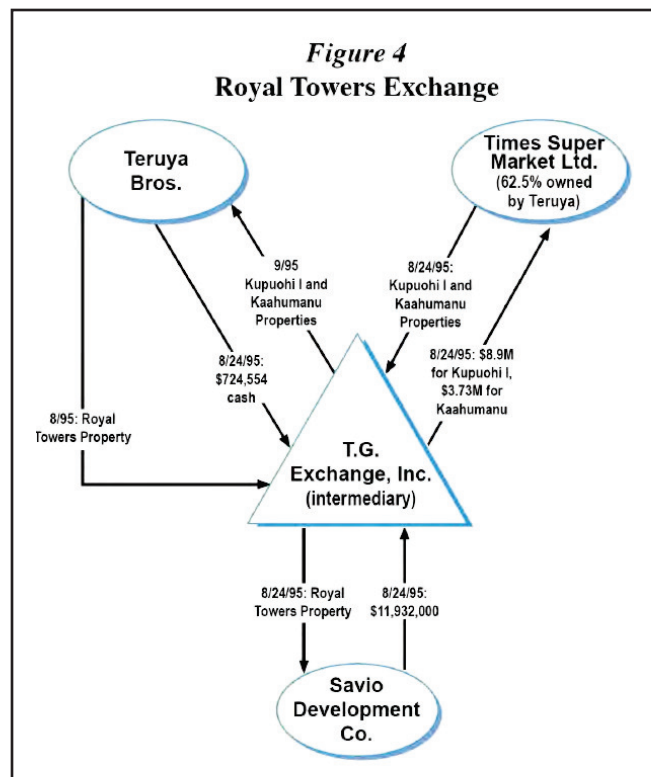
Figure 4
Royal Towers Exchange

Teruya Bros.

Times Super Market Ltd.
(62.5% owned by Teruya)

9/95
Kupuohi I and Kaahumanu Properties

8/24/95:
Kupuohi I and Kaahumanu Properties

8/24/95:
$724,554 cash

8/24/95: $8.9M for Kupuohi I, $3.73M for Kaahumanu

8/95: Royal Towers Property

T.G. Exchange, Inc.
(intermediary)

8/24/95: Royal Towers Property

8/24/95:
$11,932,000

Savio Development Co.